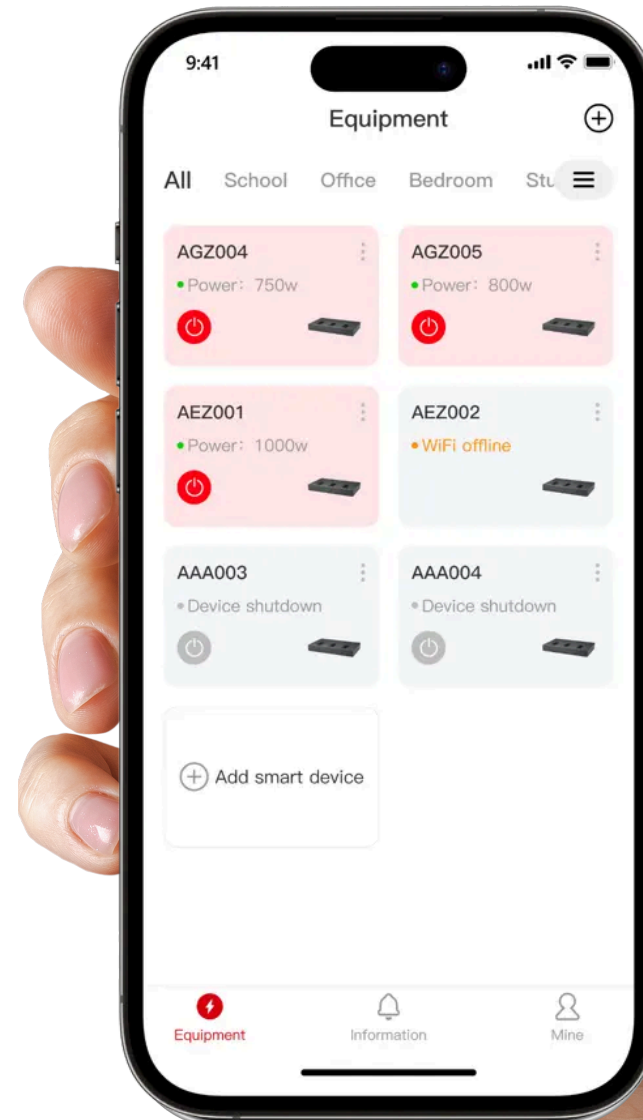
9:41

Equipment

All School Office Bedroom Stu

AGZ004
Power：750w

AGZ005
Power：800w

AEZ001
Power：1000w

AEZ002
WiFi offline

AAA003
Device shutdown

AAA004
Device shutdown

Add smart device

Equipment Information Mine